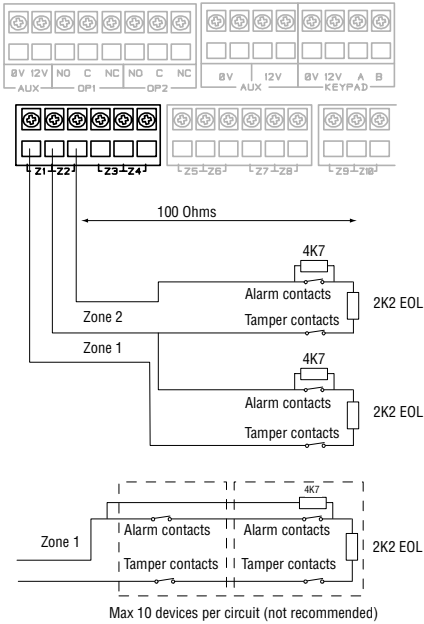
0V 12V NO C NC NO C NC
AUX OP1 OP2
0V 12V
AUX
0V 12V A B
KEYPAD
Z1 Z2 Z3 Z4
Z5 Z6 Z7 Z8 Z9 Z10

100 Ohms

4K7
Alarm contacts
2K2 EOL
Zone 2
Tamper contacts
Zone 1
4K7
Alarm contacts
2K2 EOL
Tamper contacts

4K7
Alarm contacts
Alarm contacts
Zone 1
2K2 EOL
Tamper contacts
Tamper contacts
Max 10 devices per circuit (not recommended)